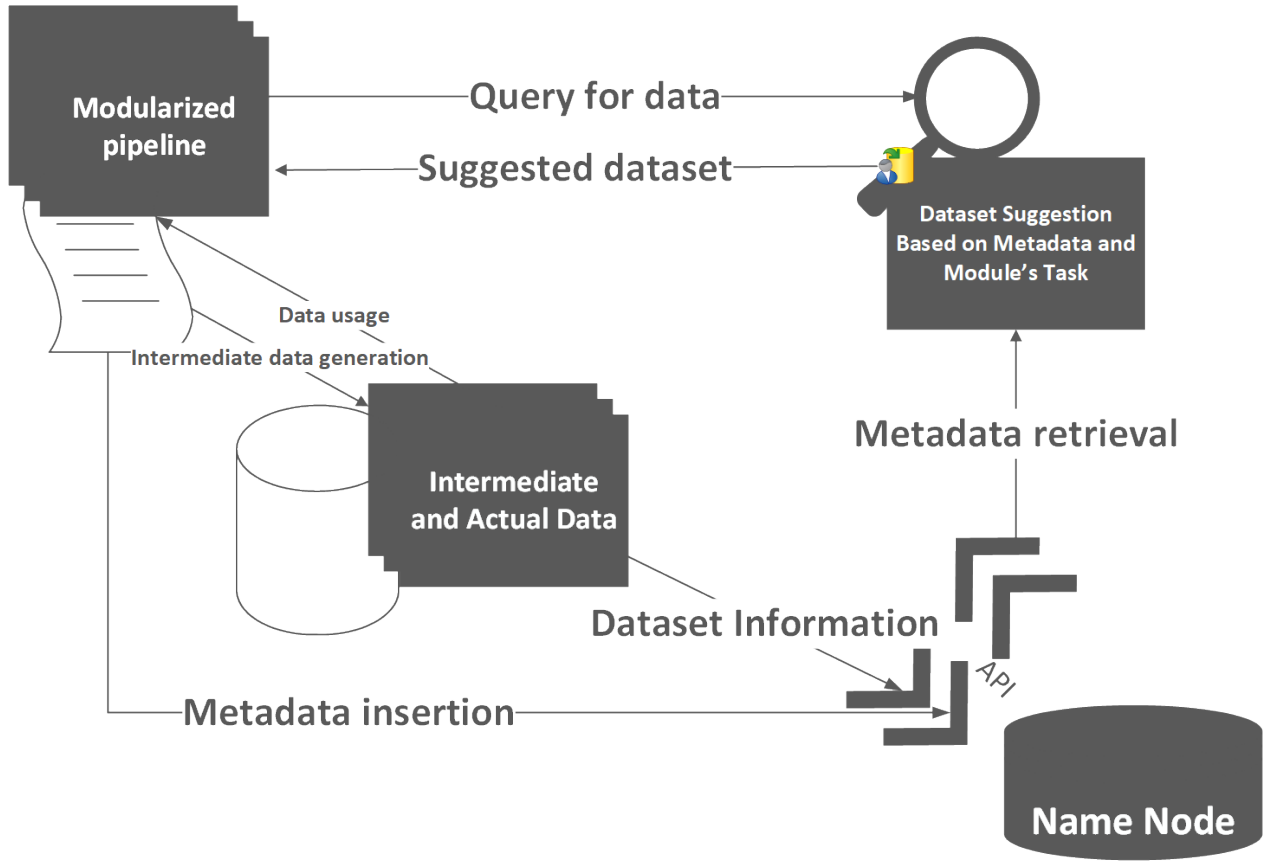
Modularized pipeline

Query for data

Suggested dataset

Dataset Suggestion Based on Metadata and Module's Task

Data usage

Intermediate data generation

Intermediate and Actual Data

Metadata retrieval

Dataset Information

API

Metadata insertion

Name Node